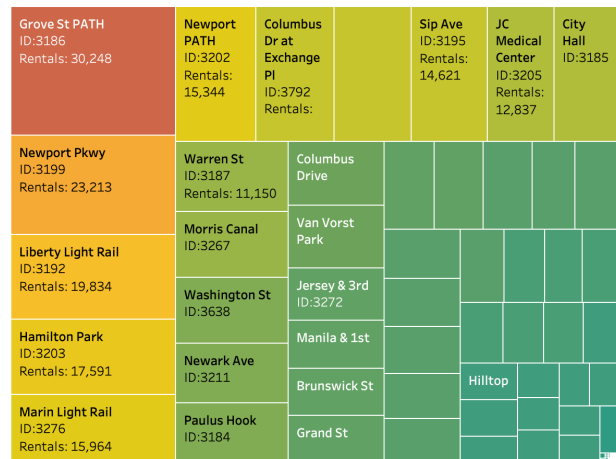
Grove St PATH
ID:3186
Rentals: 30,248

Newport PATH
ID:3202
Rentals: 15,344

Columbus Dr at Exchange Pl
ID:3792
Rentals:

Sip Ave
ID:3195
Rentals: 14,621

JC Medical Center
ID:3205
Rentals: 12,837

City Hall
ID:3185

Newport Pkwy
ID:3199
Rentals: 23,213

Warren St
ID:3187
Rentals: 11,150

Columbus Drive

Liberty Light Rail
ID:3192
Rentals: 19,834

Morris Canal
ID:3267

Van Vorst Park

Washington St
ID:3638

Jersey & 3rd
ID:3272

Hamilton Park
ID:3203
Rentals: 17,591

Manila & 1st

Newark Ave
ID:3211

Brunswick St

Hilltop

Marin Light Rail
ID:3276
Rentals: 15,964

Paulus Hook
ID:3184

Grand St